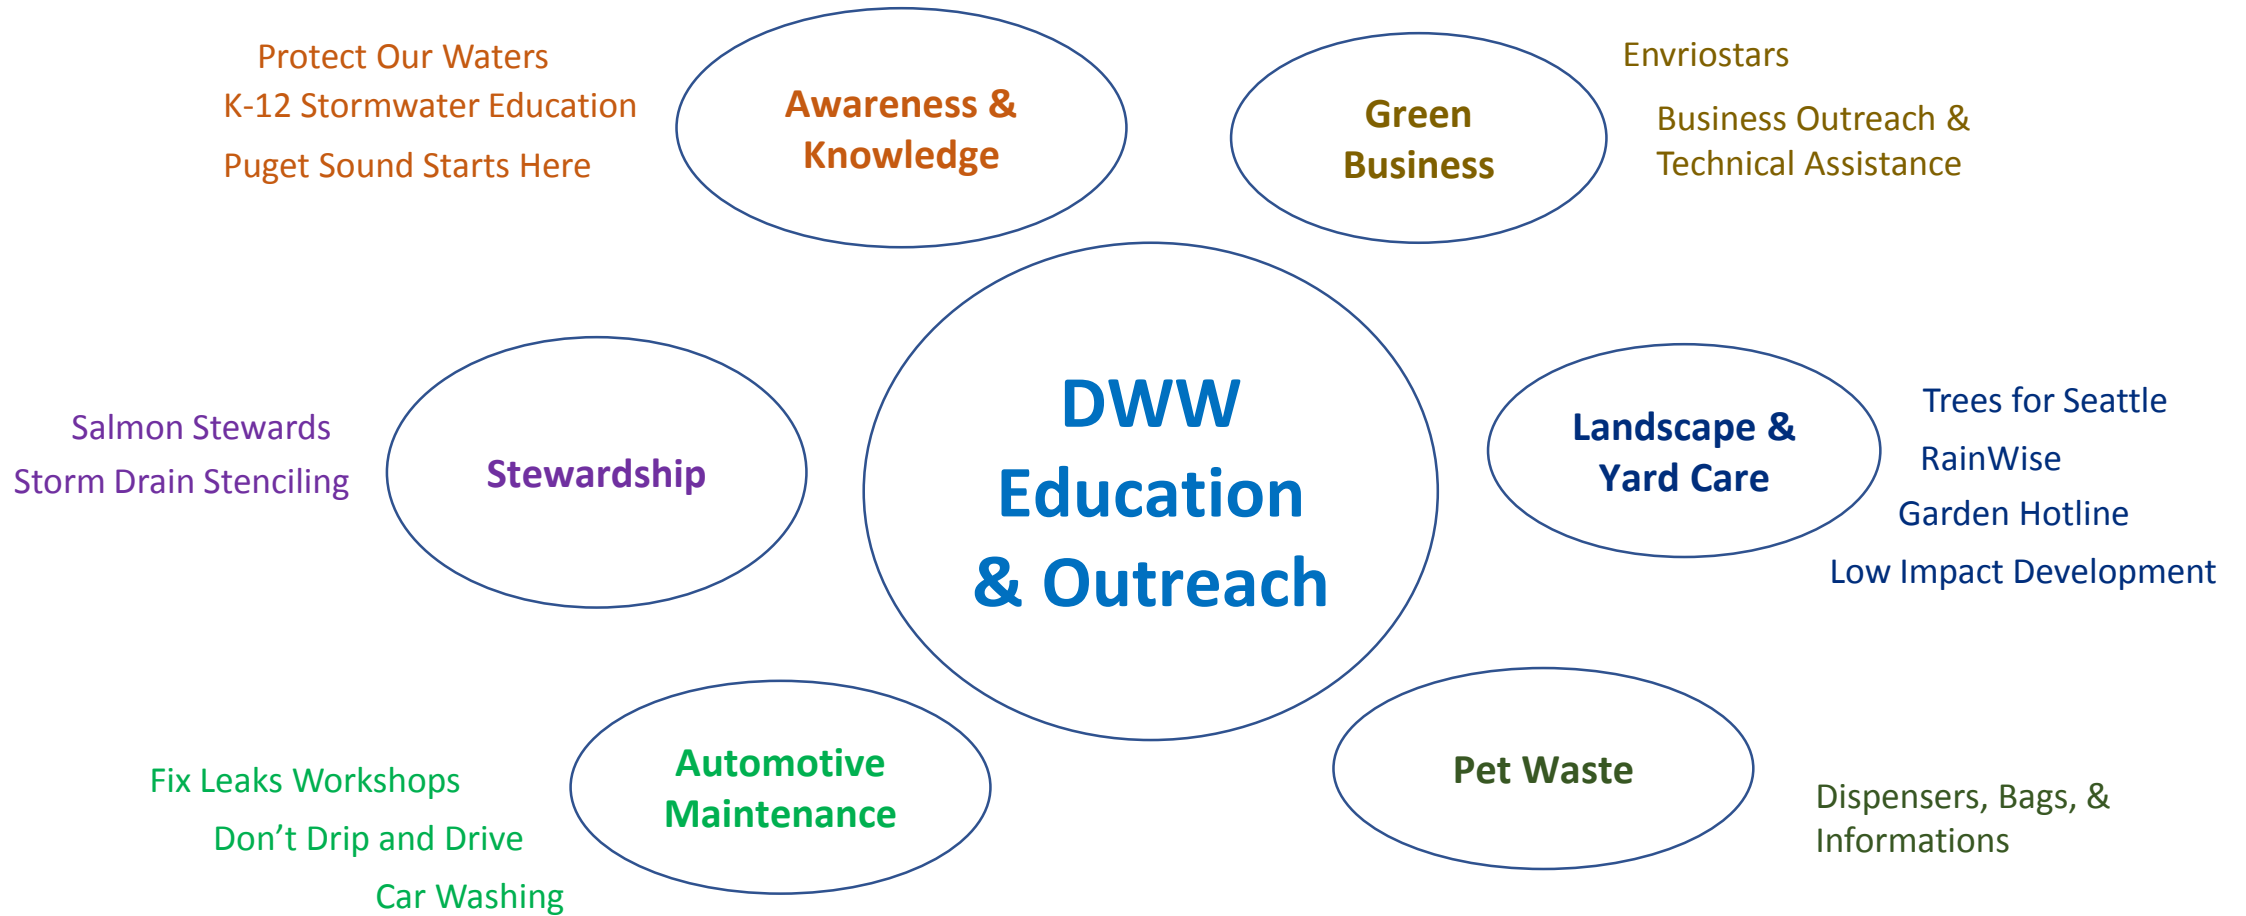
Protect Our Waters

K-12 Stormwater Education

Puget Sound Starts Here

Awareness & Knowledge

Green Business

Envriostars

Business Outreach & Technical Assistance

Salmon Stewards

Storm Drain Stenciling

Stewardship

DWW Education & Outreach

Landscape & Yard Care

Trees for Seattle

RainWise

Garden Hotline

Low Impact Development

Fix Leaks Workshops

Don’t Drip and Drive

Car Washing

Automotive Maintenance

Pet Waste

Dispensers, Bags, & Informations